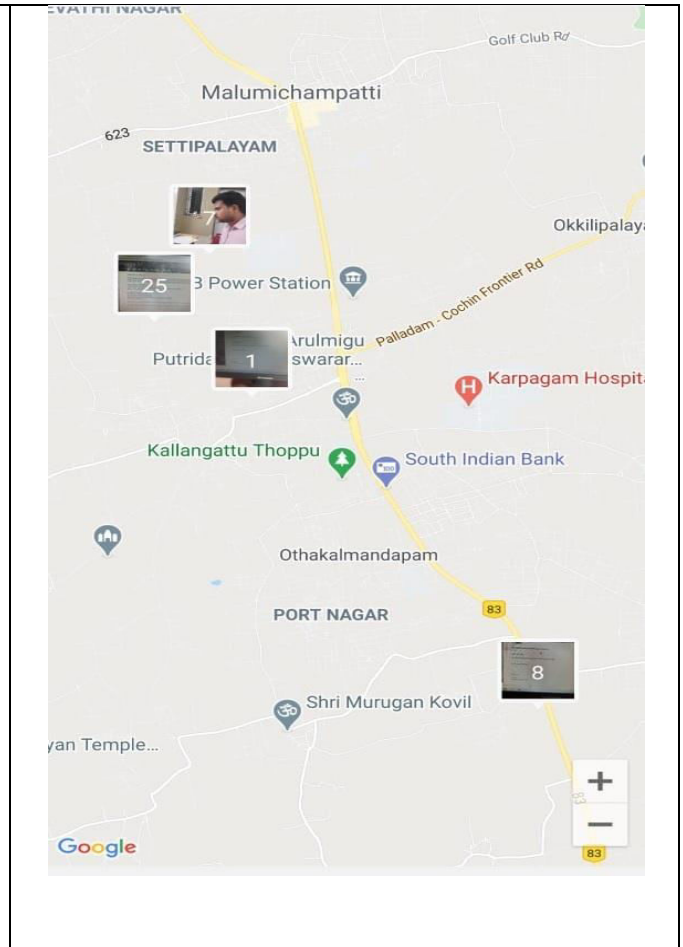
EVATHI NAGAR

Golf Club Rd

Malumichampatti

623

SETTIPALAYAM

7

Okkilipalaya

25

B Power Station

Palladam - Cochin Frontier Rd

1

Arulmigu

Putrida

swarar...

Karpagam Hospita

Kallangattu Thoppu

South Indian Bank

Othakalmandapam

83

PORT NAGAR

8

Shri Murugan Kovil

yan Temple...

83

+

−

Google

83